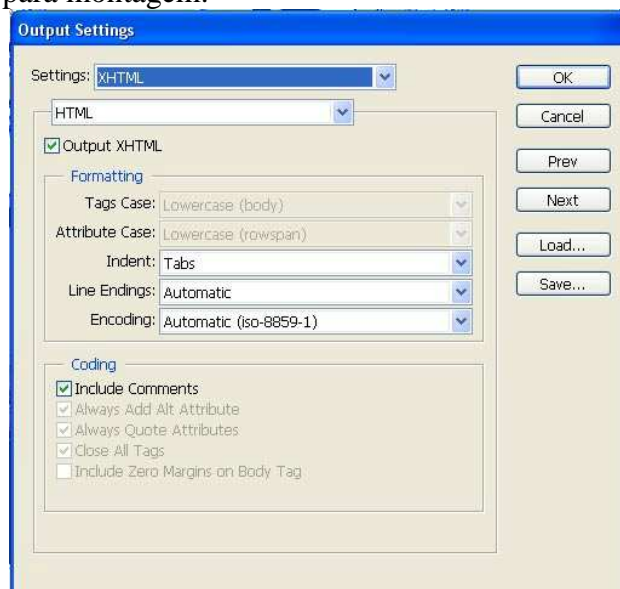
para montagem.

Output Settings

Settings: XHTML

HTML

Output XHTML

Formatting

Tags Case: Lowercase (body)

Attribute Case: Lowercase (rowspan)

Indent: Tabs

Line Endings: Automatic

Encoding: Automatic (iso-8859-1)

Coding

Include Comments

Always Add Alt Attribute

Always Quote Attributes

Close All Tags

Include Zero Margins on Body Tag

OK

Cancel

Prev

Next

Load...

Save...